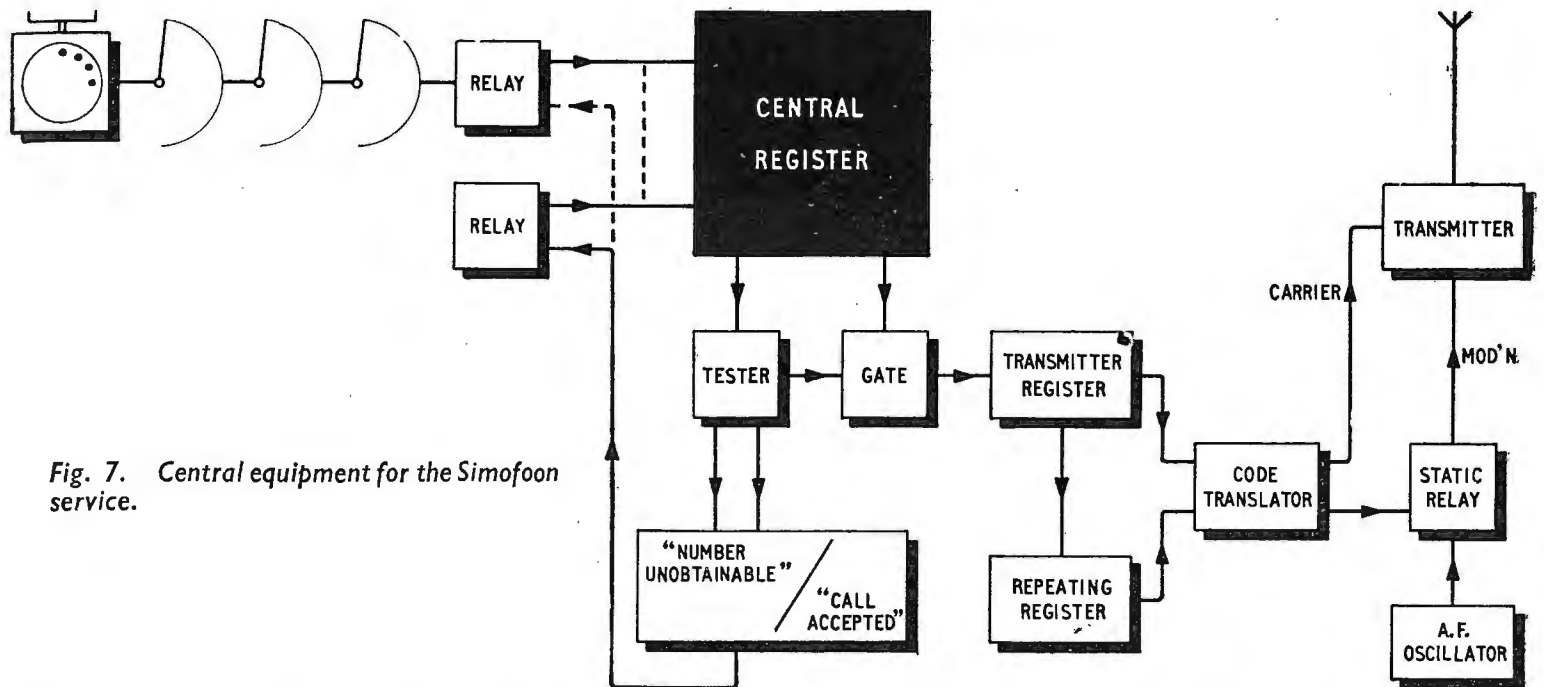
RELAY

CENTRAL REGISTER

RELAY

TRANSMITTER

CARRIER

MOD'N.

TESTER

GATE

TRANSMITTER REGISTER

Fig. 7. Central equipment for the Simofoon service.

CODE TRANSLATOR

STATIC RELAY

"NUMBER UNOBTAINABLE"

"CALL ACCEPTED"

REPEATING REGISTER

A.F. OSCILLATOR